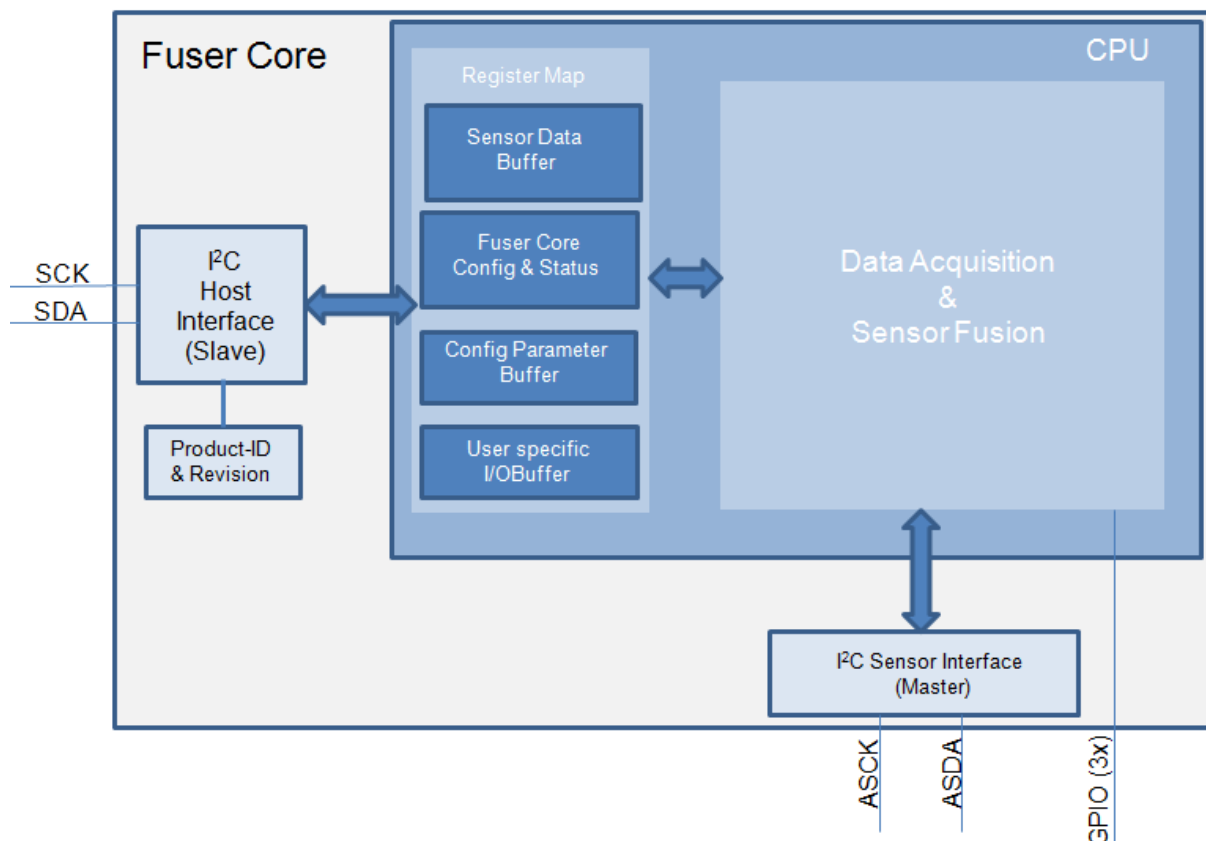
Fuser Core

CPU

Register Map

Sensor Data Buffer

Fuser Core Config & Status

Config Parameter Buffer

User specific I/OBuffer

SCK

SDA

I$^2$C Host Interface (Slave)

Product-ID & Revision

Data Acquisition & Sensor Fusion

I$^2$C Sensor Interface (Master)

ASCK

ASDA

GPIO (3x)